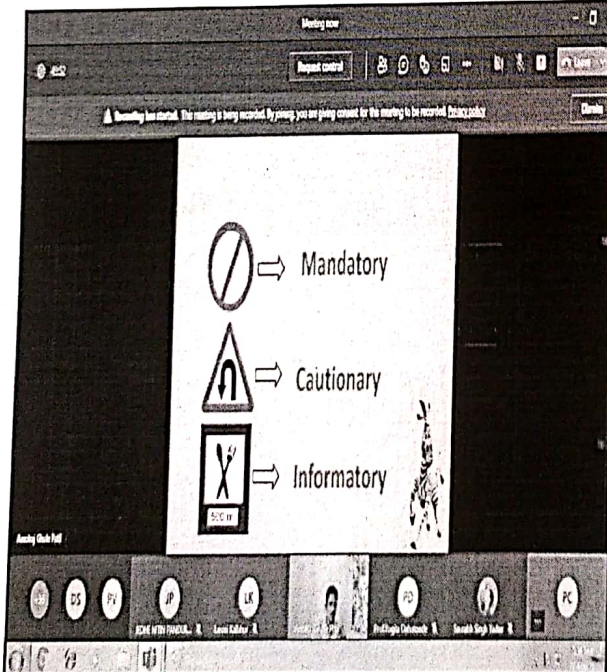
Meeting now

Request control

Leave

Recording has started. This meeting is being recorded. By joining, you are giving consent for this meeting to be recorded. Privacy policy

Dismiss

Mandatory

Cautionary

Informatory

500 m

Anurag Ghule Patil

DS

PV

JP

JIGNE NITIN PANDUL

LK

Laxmi Kalidkar

PD

Prathupa Dakshinde

Saurabh Singh Yadav

PC